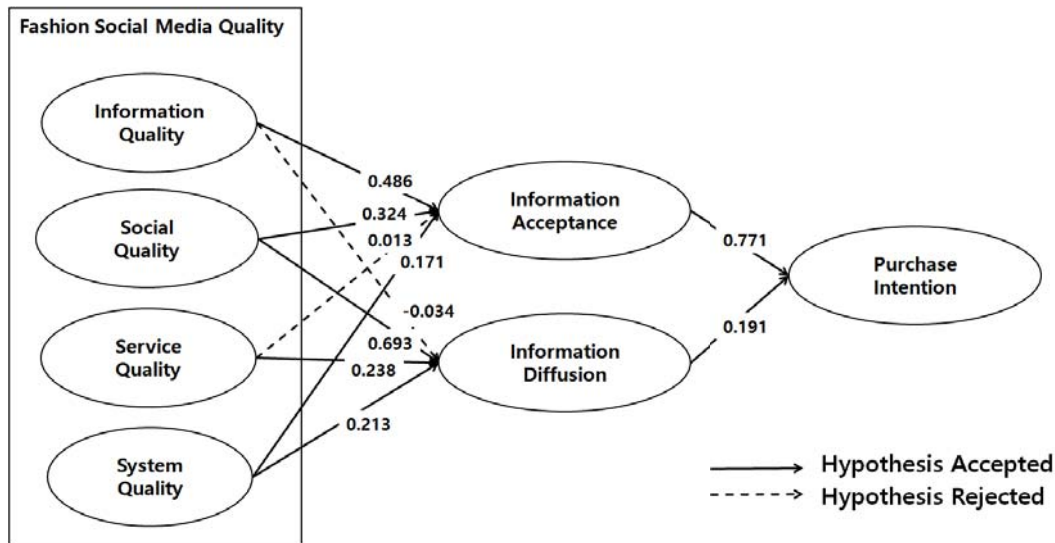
Fashion Social Media Quality

Information Quality

Social Quality

Service Quality

System Quality

0.486

0.324

0.013

0.171

-0.034

0.693

0.238

0.213

Information Acceptance

Information Diffusion

0.771

0.191

Purchase Intention

Hypothesis Accepted

Hypothesis Rejected